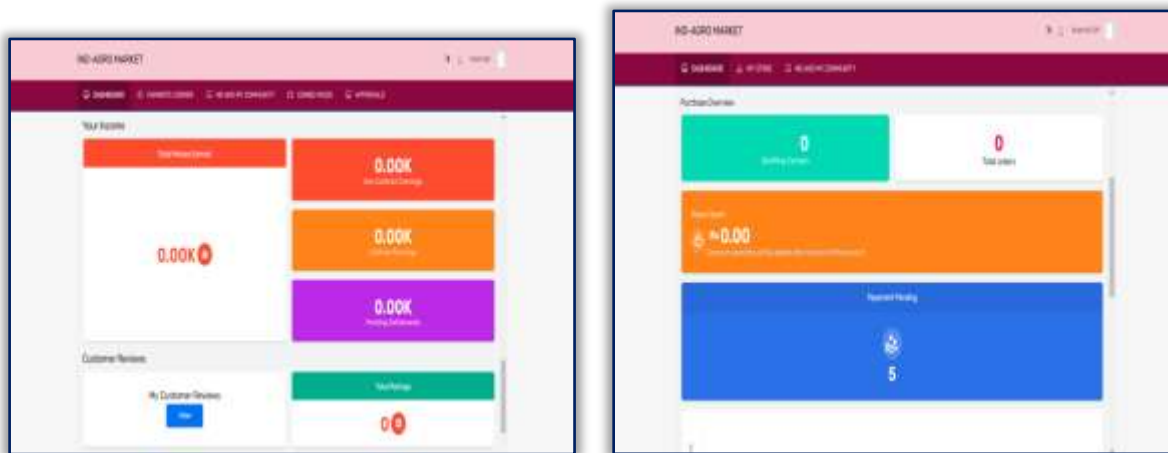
IND-AGRO MARKET

DASHBOARD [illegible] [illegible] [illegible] APPROVALS

Your Income

Total Money Earned

0.00K

0.00K

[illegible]

0.00K

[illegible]

0.00K

Pending Settlements

Customer Reviews

My Customer Reviews

View

Total Ratings

0

IND-AGRO MARKET

DASHBOARD MY STORE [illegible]

Purchase Overview

0

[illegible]

0

Total orders

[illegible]

₹0.00

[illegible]

Payment Pending

5